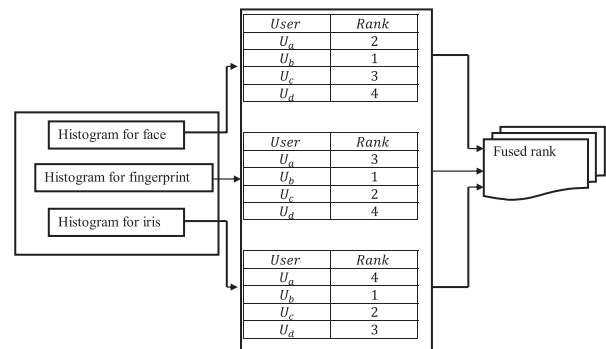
Histogram for face

Histogram for fingerprint

Histogram for iris

| $User$ | $Rank$ |
|---|---|
| $U_a$ | 2 |
| $U_b$ | 1 |
| $U_c$ | 3 |
| $U_d$ | 4 |

| $User$ | $Rank$ |
|---|---|
| $U_a$ | 3 |
| $U_b$ | 1 |
| $U_c$ | 2 |
| $U_d$ | 4 |

| $User$ | $Rank$ |
|---|---|
| $U_a$ | 4 |
| $U_b$ | 1 |
| $U_c$ | 2 |
| $U_d$ | 3 |

Fused rank